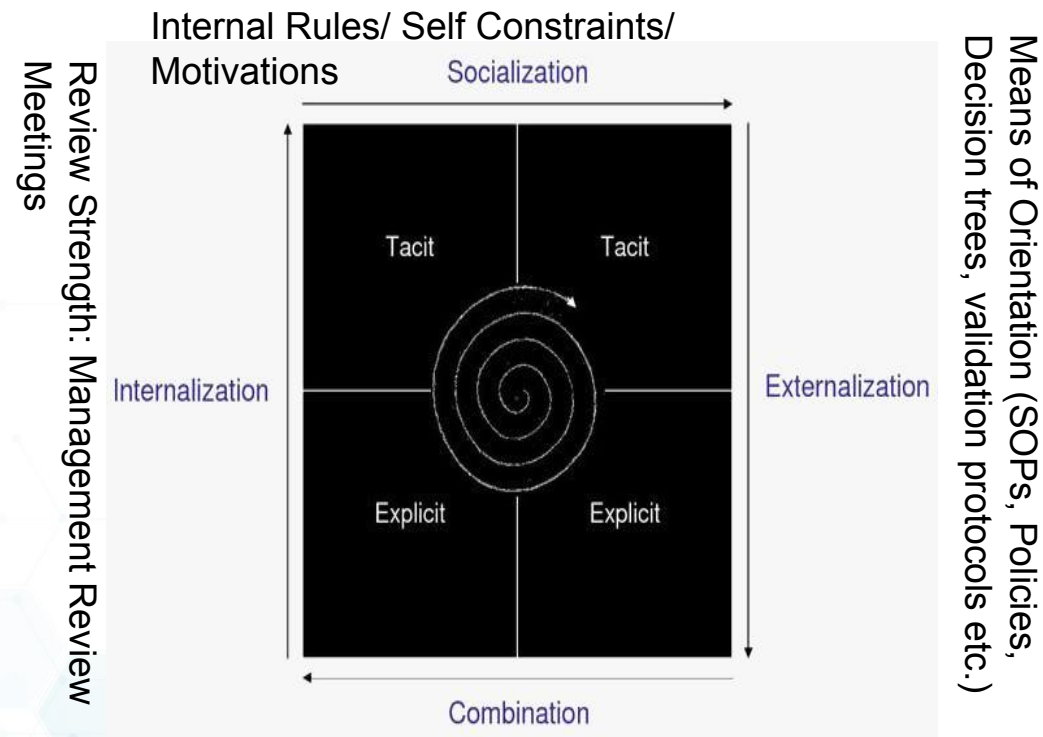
Internal Rules/ Self Constraints/ Motivations

Socialization

Review Strength: Management Review Meetings

Means of Orientation (SOPs, Policies, Decision trees, validation protocols etc.)

Tacit

Tacit

Internalization

Externalization

Explicit

Explicit

Combination